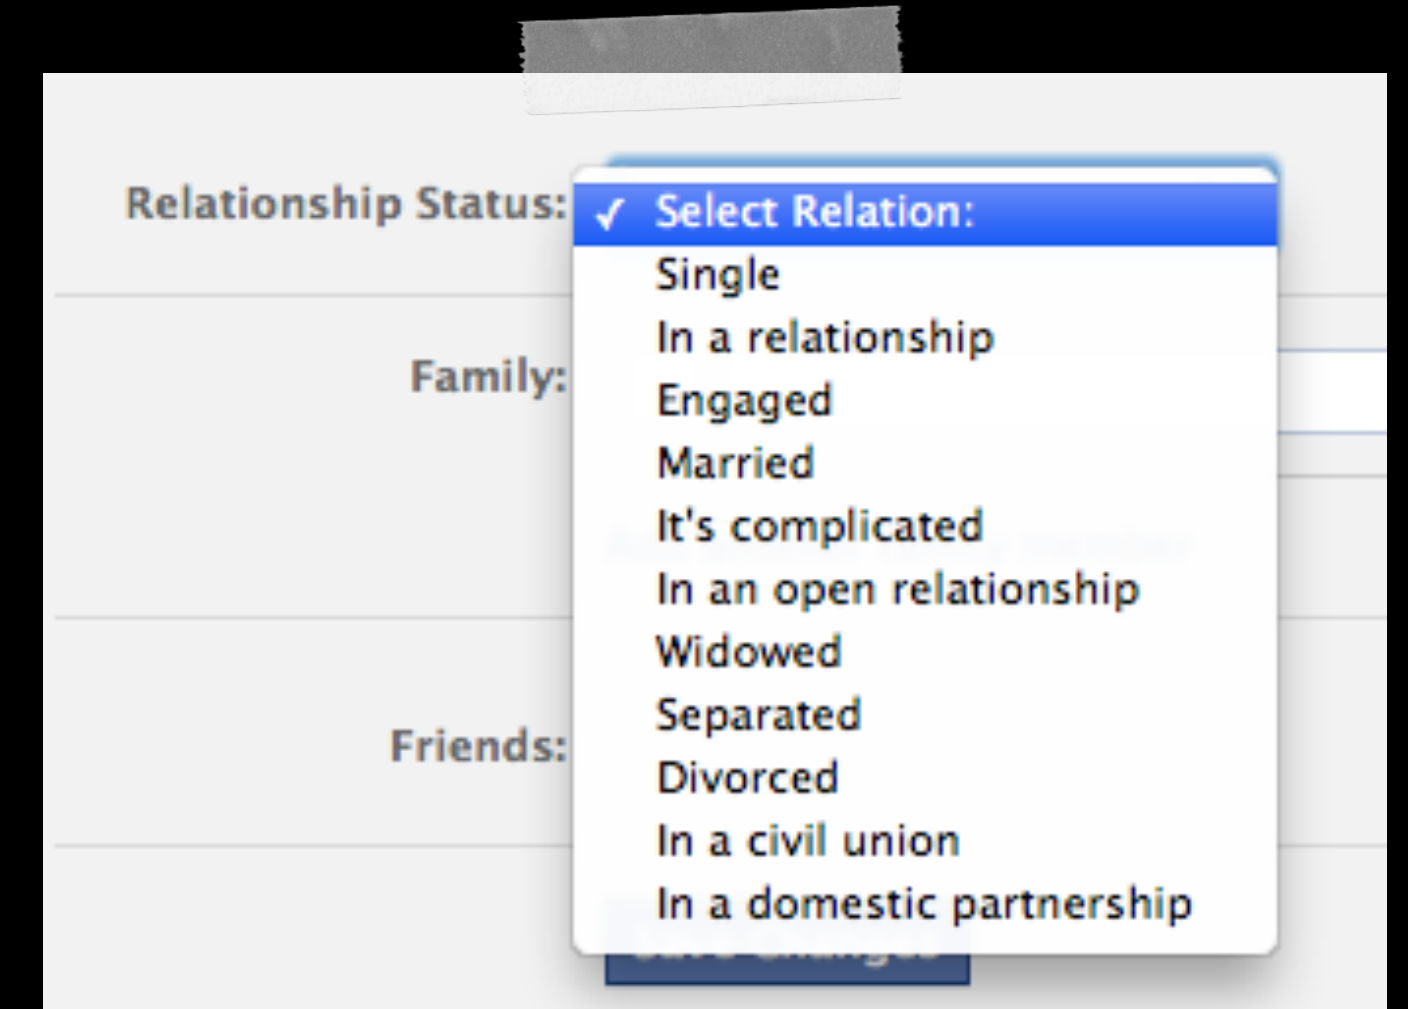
Relationship Status:
✓ Select Relation:
Single
In a relationship
Engaged
Married
It's complicated
In an open relationship
Widowed
Separated
Divorced
In a civil union
In a domestic partnership

Family:

Friends: